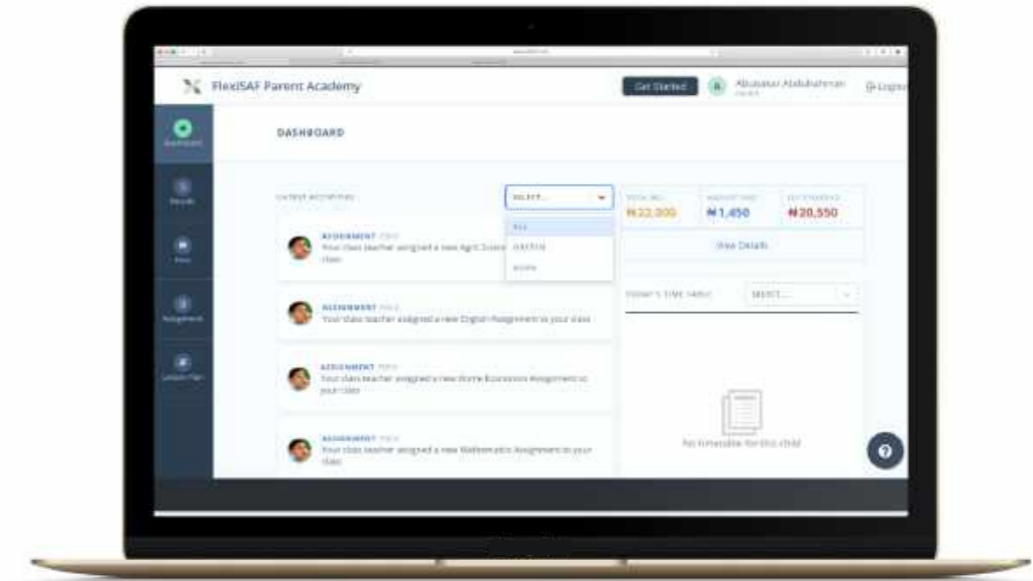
FlexiSAF Parent Academy

Get Started

A Abubakar Abdulrahman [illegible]

Logout

Dashboard

Results

Fees

Assignment

Lesson Plan

DASHBOARD

LATEST ACTIVITIES

SELECT...

ALL

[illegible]

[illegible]

ASSIGNMENT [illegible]
Your class teacher assigned a new Agric Science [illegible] class

ASSIGNMENT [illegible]
Your class teacher assigned a new English Assignment to your class

ASSIGNMENT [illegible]
Your class teacher assigned a new Home Economics Assignment to your class

ASSIGNMENT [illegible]
Your class teacher assigned a new Mathematics Assignment to your class

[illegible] ₦22,000

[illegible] ₦1,450

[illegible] ₦20,550

View Details

TODAY'S TIME TABLE

SELECT...

No timetable for this child